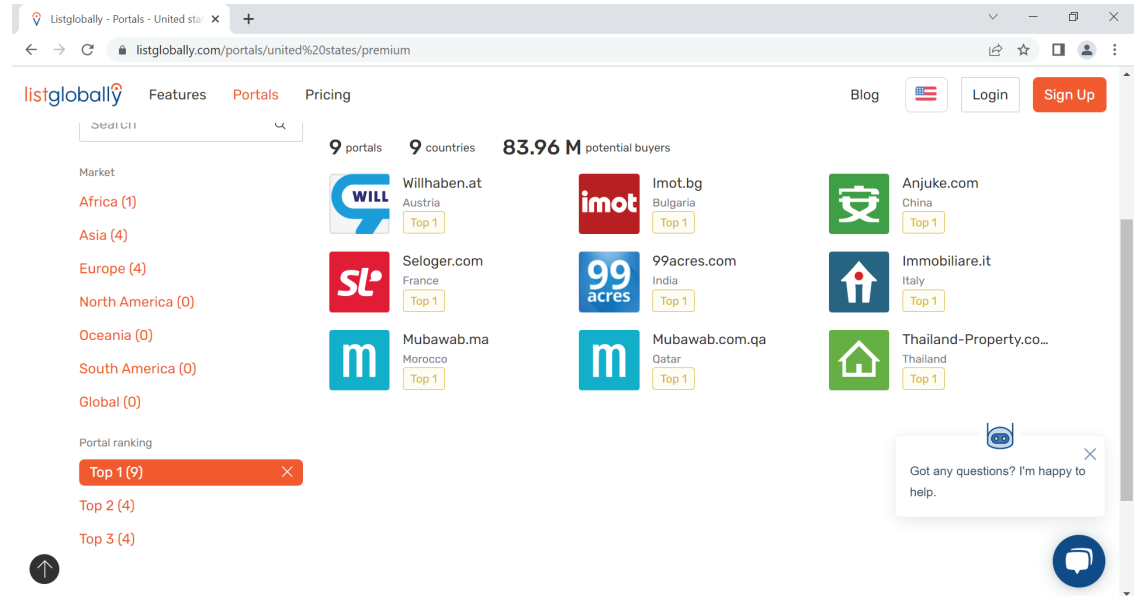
Listglobally - Portals - United stat ×

listglobally.com/portals/united%20states/premium

listglobally Features Portals Pricing Blog Login Sign Up

Search

Market

Africa (1)

Asia (4)

Europe (4)

North America (0)

Oceania (0)

South America (0)

Global (0)

Portal ranking

Top 1 (9)

Top 2 (4)

Top 3 (4)

9 portals 9 countries 83.96 M potential buyers

WILL Willhaben.at Austria Top 1

imot Imot.bg Bulgaria Top 1

安 Anjuke.com China Top 1

SL Seloger.com France Top 1

99 acres 99acres.com India Top 1

Immobiliare.it Italy Top 1

m Mubawab.ma Morocco Top 1

m Mubawab.com.qa Qatar Top 1

Thailand-Property.co... Thailand Top 1

Got any questions? I'm happy to help.